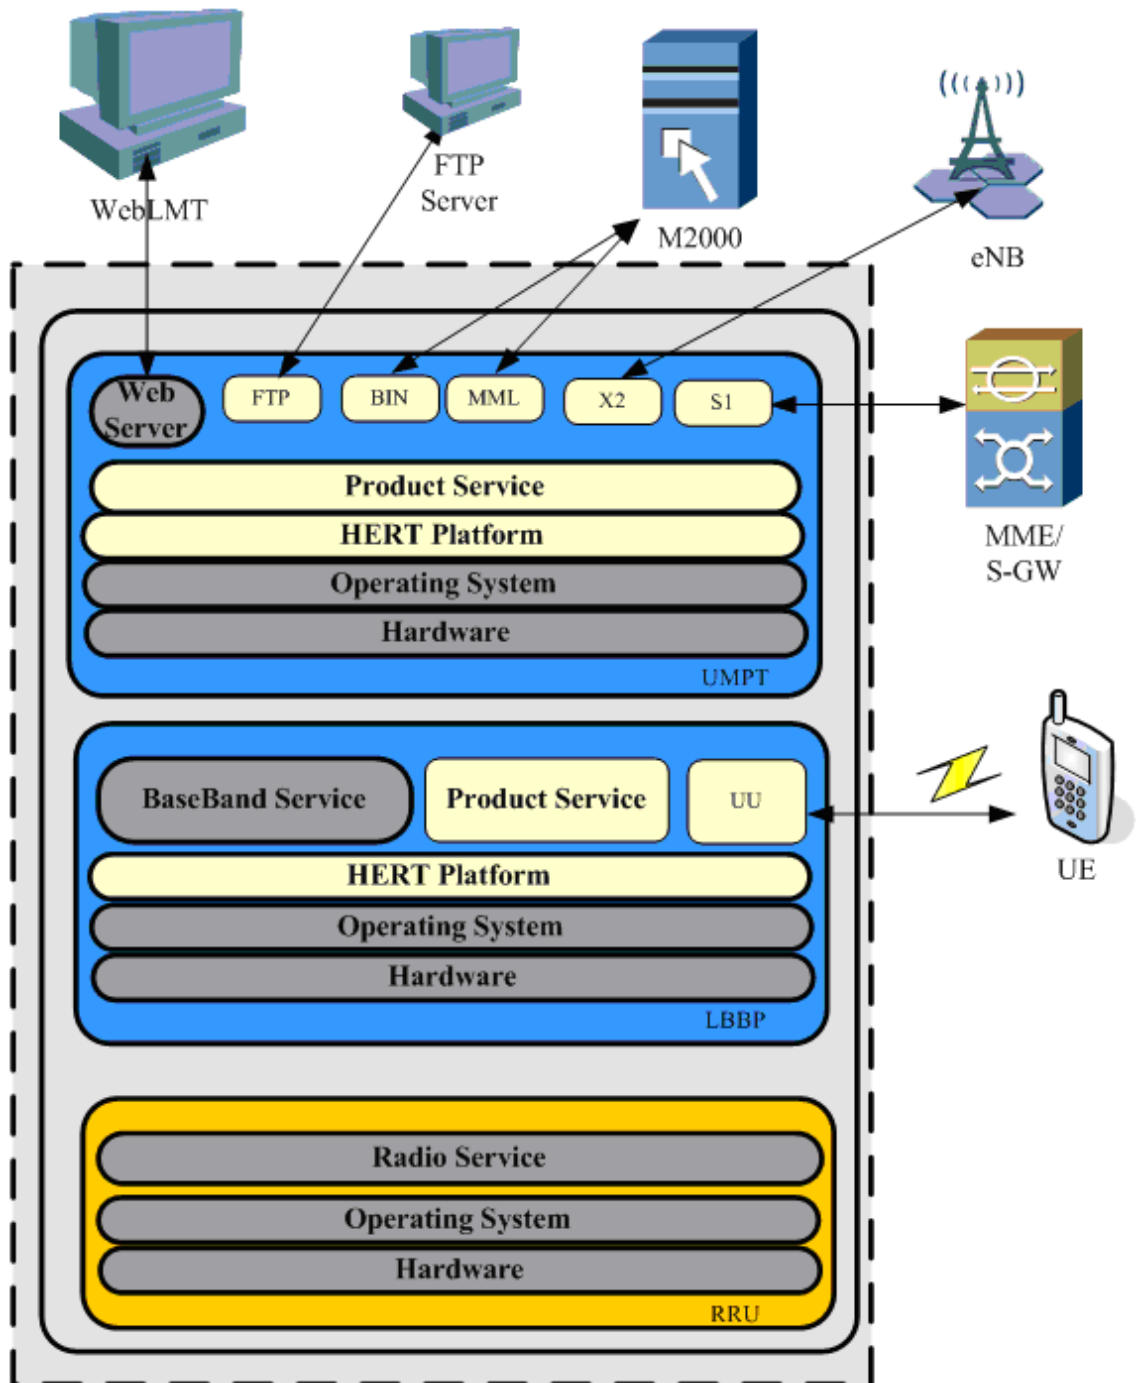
WebLMT

FTP Server

M2000

eNB

Web Server

FTP

BIN

MML

X2

S1

MME/ S-GW

Product Service

HERT Platform

Operating System

Hardware

UMPT

BaseBand Service

Product Service

UU

UE

HERT Platform

Operating System

Hardware

LBBP

Radio Service

Operating System

Hardware

RRU